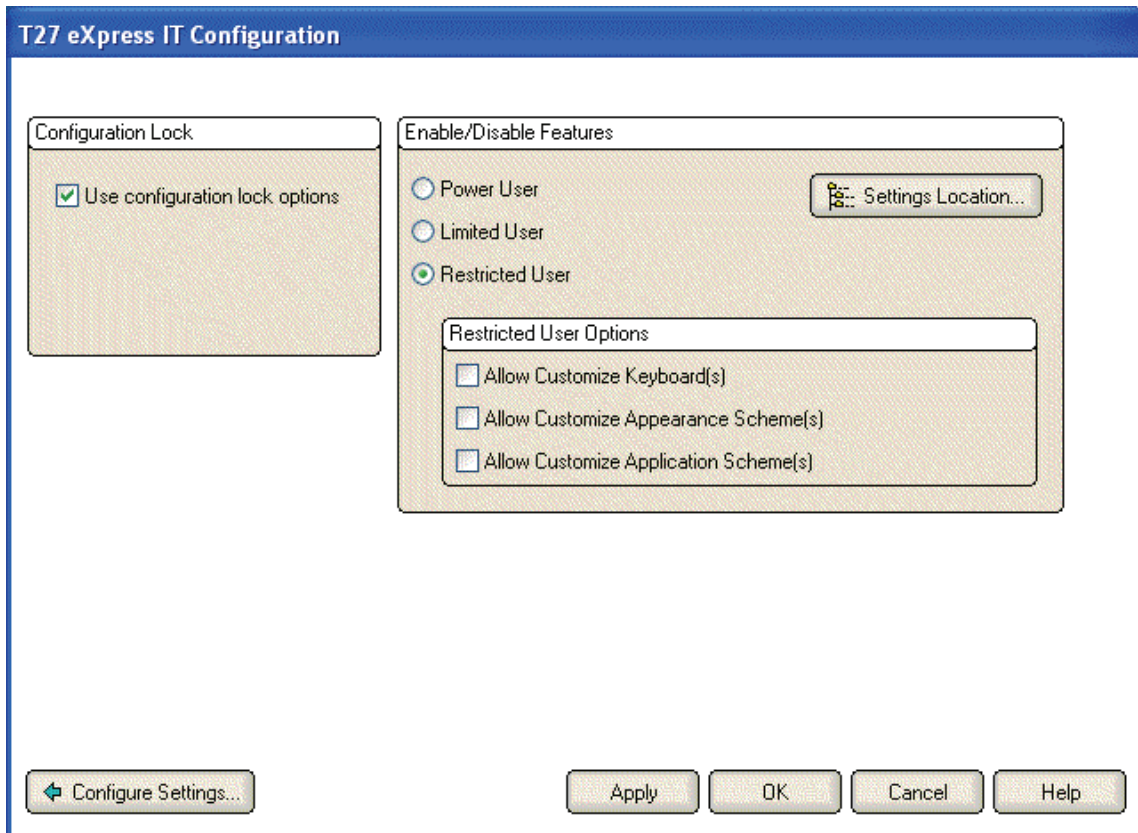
T27 eXpress IT Configuration

Configuration Lock

Use configuration lock options

Enable/Disable Features

Power User

Limited User

Restricted User

Settings Location...

Restricted User Options

Allow Customize Keyboard(s)

Allow Customize Appearance Scheme(s)

Allow Customize Application Scheme(s)

Configure Settings...

Apply

OK

Cancel

Help